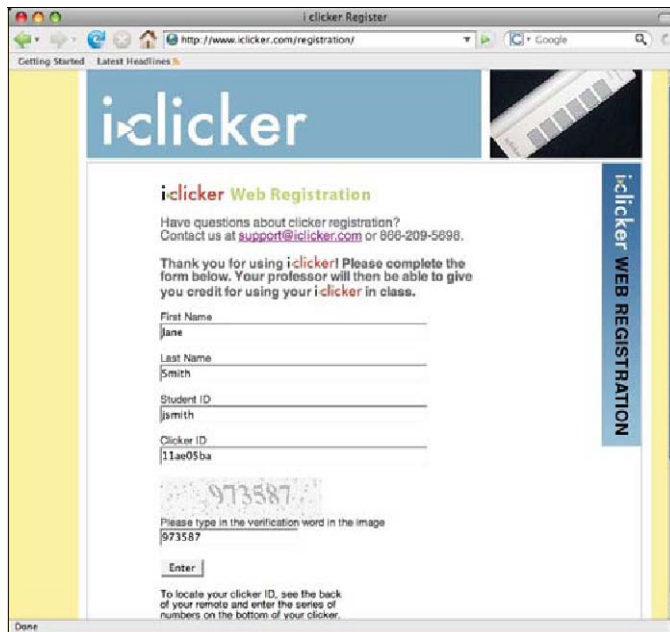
i clicker Register

http://www.iclicker.com/registration/

Google

Getting Started Latest Headlines

iclicker

iclicker Web Registration

Have questions about clicker registration? Contact us at support@iclicker.com or 866-209-5698.

Thank you for using iclicker! Please complete the form below. Your professor will then be able to give you credit for using your iclicker in class.

First Name
Jane

Last Name
Smith

Student ID
jsmith

Clicker ID
11ae05ba

973587

Please type in the verification word in the image
973587

Enter

To locate your clicker ID, see the back of your remote and enter the series of numbers on the bottom of your clicker.

iclicker WEB REGISTRATION

Done